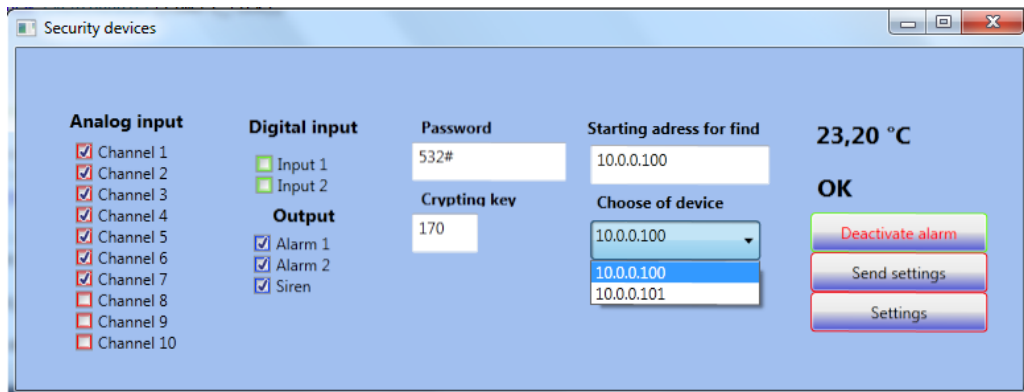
Security devices

Analog input
Channel 1
Channel 2
Channel 3
Channel 4
Channel 5
Channel 6
Channel 7
Channel 8
Channel 9
Channel 10

Digital input
Input 1
Input 2

Output
Alarm 1
Alarm 2
Siren

Password
532#

Crypting key
170

Starting adress for find
10.0.0.100

Choose of device
10.0.0.100
10.0.0.100
10.0.0.101

23,20 °C

OK

Deactivate alarm
Send settings
Settings